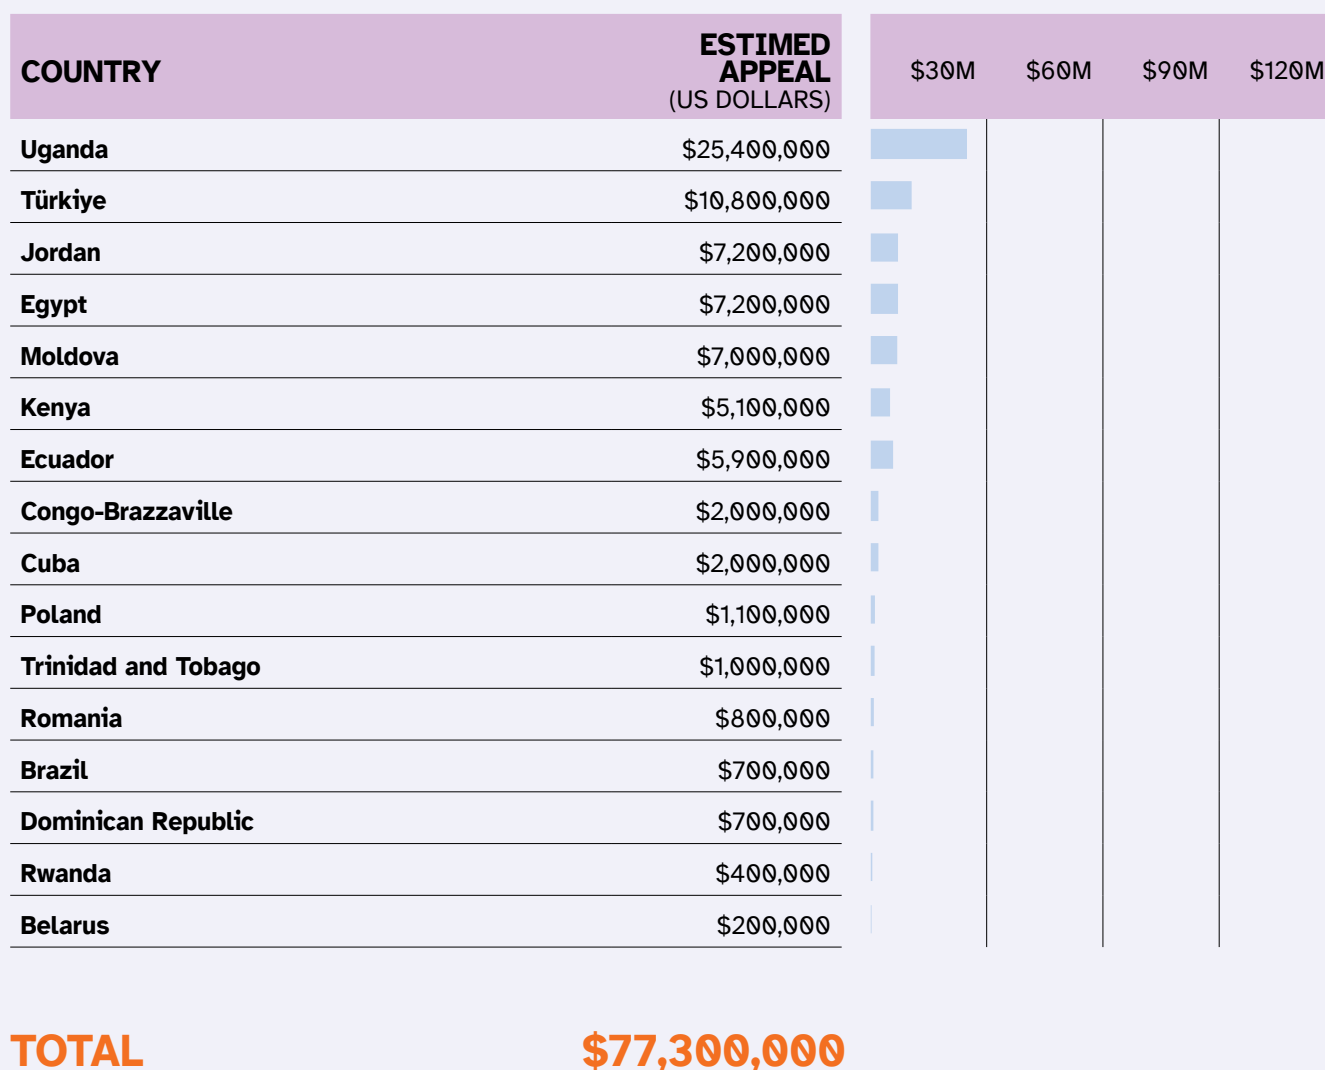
| COUNTRY | ESTIMED APPEAL (US DOLLARS) |
|---|---|
| Uganda | \$25,400,000 |
| Türkiye | \$10,800,000 |
| Jordan | \$7,200,000 |
| Egypt | \$7,200,000 |
| Moldova | \$7,000,000 |
| Kenya | \$5,100,000 |
| Ecuador | \$5,900,000 |
| Congo-Brazzaville | \$2,000,000 |
| Cuba | \$2,000,000 |
| Poland | \$1,100,000 |
| Trinidad and Tobago | \$1,000,000 |
| Romania | \$800,000 |
| Brazil | \$700,000 |
| Dominican Republic | \$700,000 |
| Rwanda | \$400,000 |
| Belarus | \$200,000 |

\$30M \$60M \$90M \$120M

TOTAL \$77,300,000